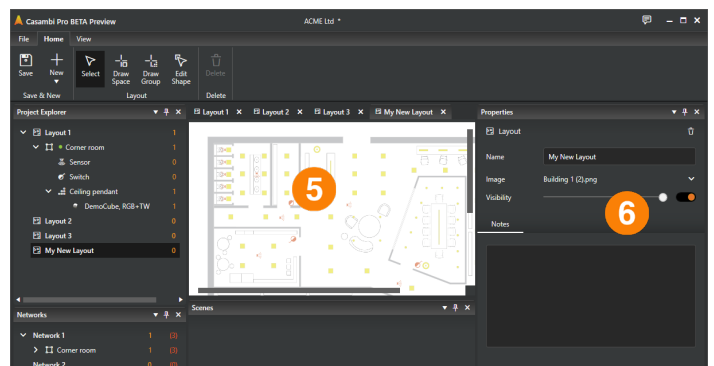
Casambi Pro BETA Preview
ACME Ltd *

File Home View

Save
New
Select
Draw Space
Draw Group
Edit Shape
Delete

Save & New
Layout
Delete

Project Explorer

Layout 1 1
Corner room 1
Sensor 0
Switch 0
Ceiling pendant 1
DemoCube, RGB+TW 1
Layout 2 0
Layout 3 0
My New Layout 0

Layout 1 ✕
Layout 2 ✕
Layout 3 ✕
My New Layout ✕

5

Properties

Layout

Name My New Layout
Image Building 1 (2).png
Visibility

6

Notes

Networks

Network 1 1 (3)
Corner room 1 (3)
Network 2 0 (0)

Scenes